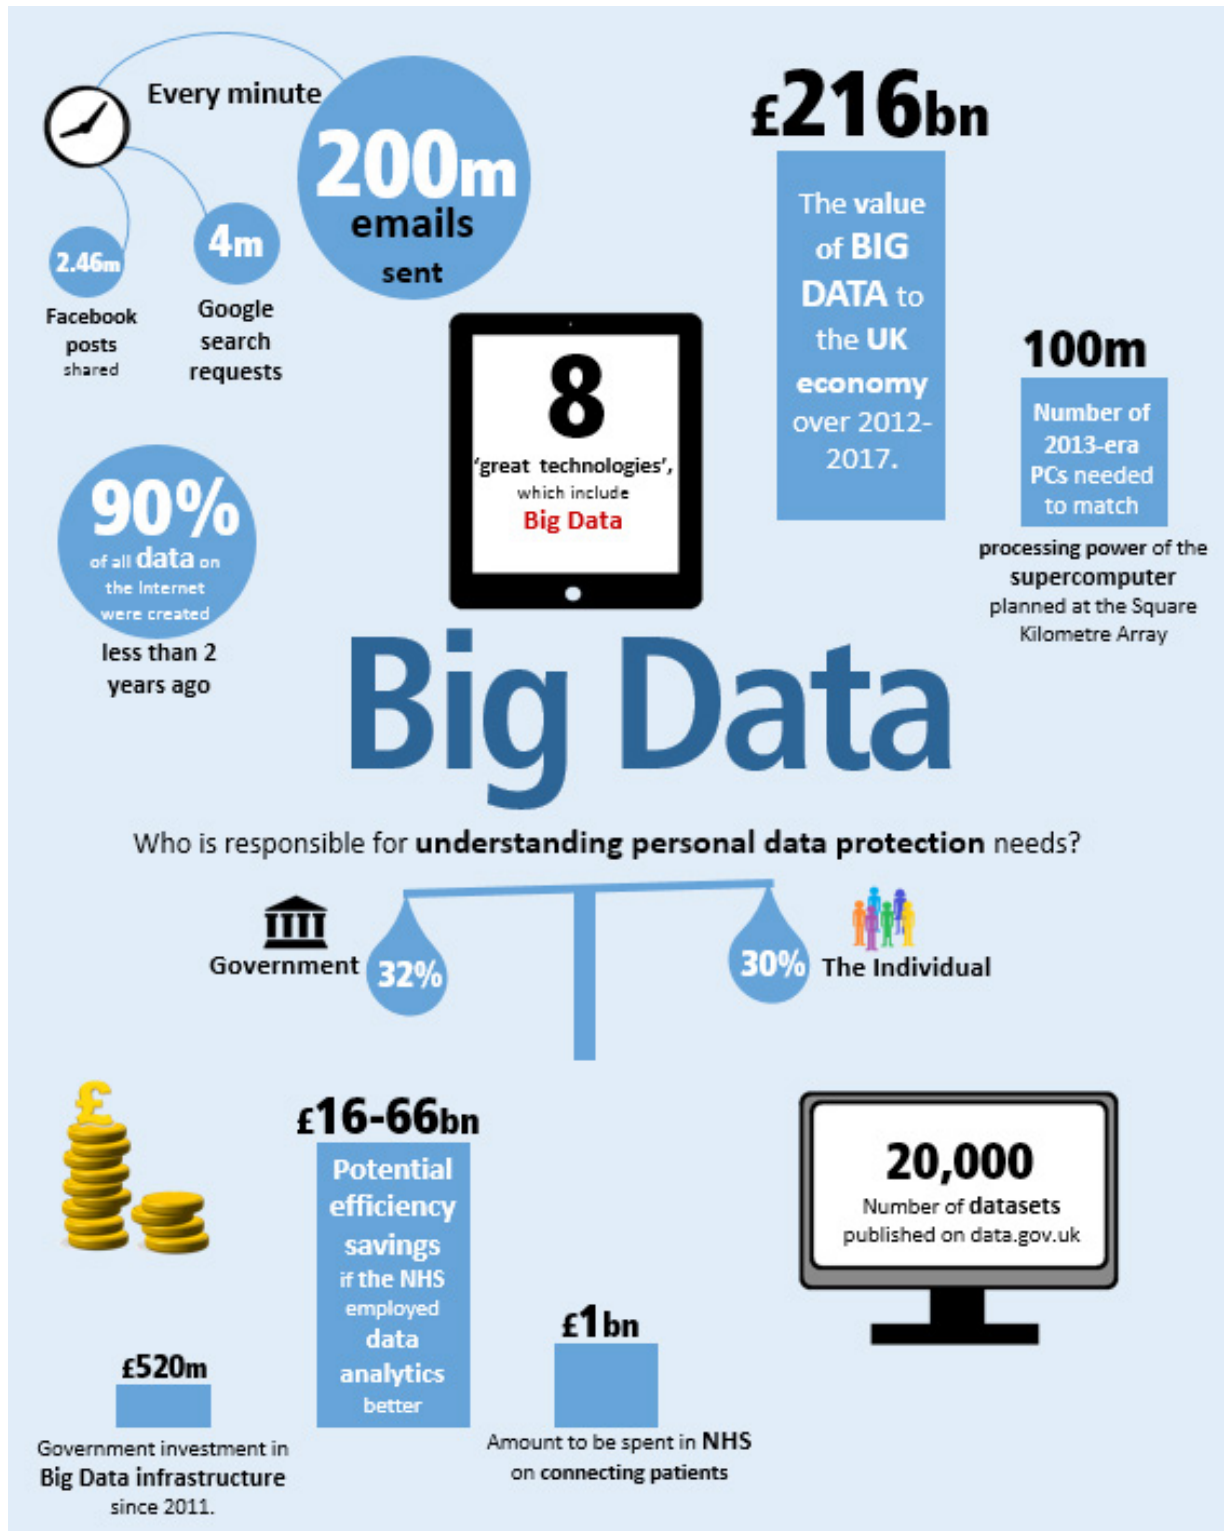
Every minute

200m emails sent

2.46m Facebook posts shared

4m Google search requests

£216bn

The value of BIG DATA to the UK economy over 2012-2017.

100m

Number of 2013-era PCs needed to match processing power of the supercomputer planned at the Square Kilometre Array

8 'great technologies', which include Big Data

90% of all data on the internet were created less than 2 years ago

Big Data

Who is responsible for understanding personal data protection needs?

Government 32%

30% The Individual

£16-66bn

Potential efficiency savings if the NHS employed data analytics better

20,000

Number of datasets published on data.gov.uk

£520m

Government investment in Big Data infrastructure since 2011.

£1bn

Amount to be spent in NHS on connecting patients